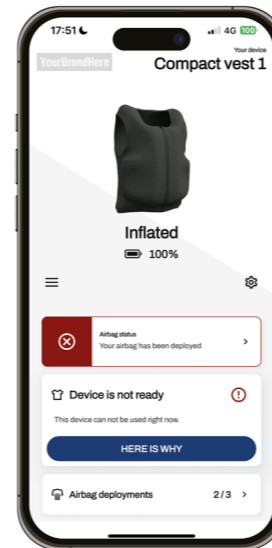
17:51
4G 100
YourBrandHere
Your device
Compact vest 1

Inflated
100%

Airbag status
Your airbag has been deployed

Device is not ready
This device can not be used right now.
HERE IS WHY

Airbag deployments 2/3